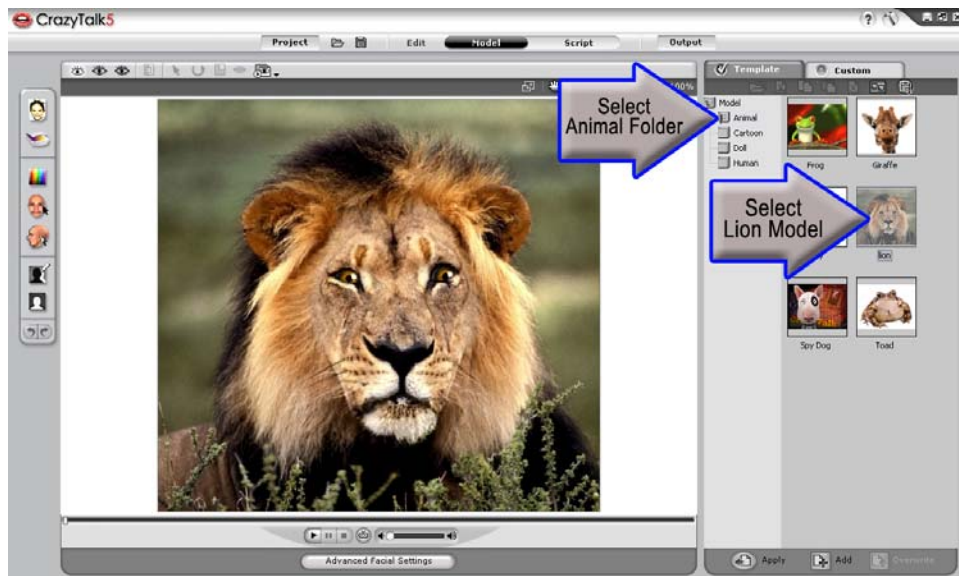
CrazyTalk5

Project

Edit

Model

Script

Output

Template

Custom

100%

Select Animal Folder

Model

Animal

Cartoon

Doll

Human

Frog

Giraffe

Select Lion Model

lion

Spy Dog

Toad

Advanced Facial Settings

Apply

Add

Override